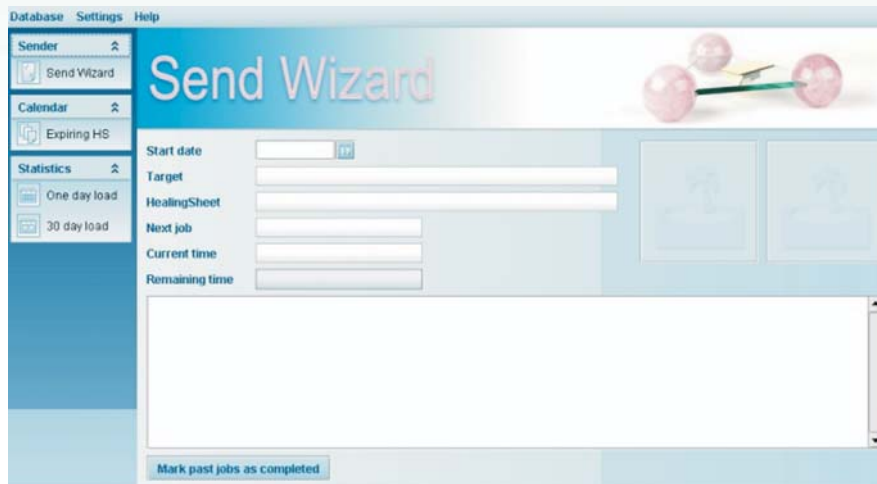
Database Settings Help

Sender
Send Wizard

Calendar
Expiring HS

Statistics
One day load
30 day load

Send Wizard

Start date
Target
HealingSheet
Next job
Current time
Remaining time

Mark past jobs as completed